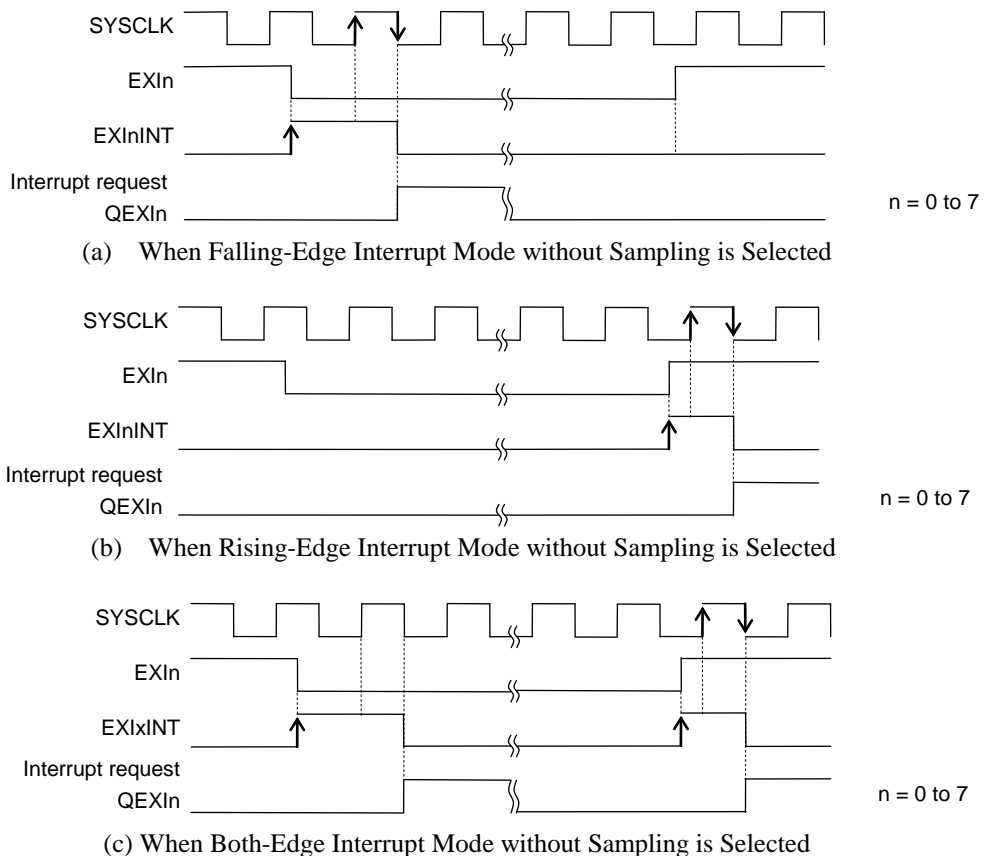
SYSCLK

EXIn

EXInINT

Interrupt request
QEXIn

n = 0 to 7

(a) When Falling-Edge Interrupt Mode without Sampling is Selected

SYSCLK

EXIn

EXInINT

Interrupt request
QEXIn

n = 0 to 7

(b) When Rising-Edge Interrupt Mode without Sampling is Selected

SYSCLK

EXIn

EXIxINT

Interrupt request
QEXIn

n = 0 to 7

(c) When Both-Edge Interrupt Mode without Sampling is Selected